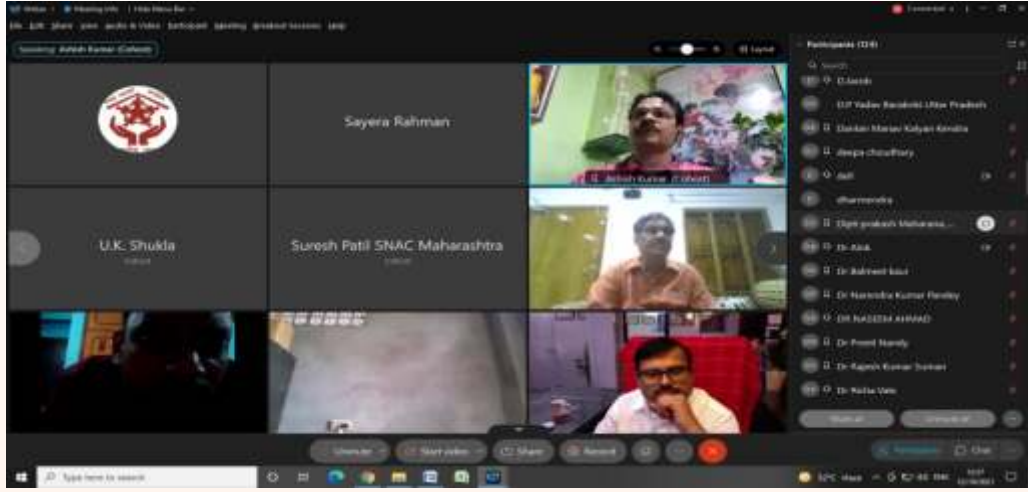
Webex Meeting Info Hide Menu Bar

File Edit Share View Audio & Video Participant Meeting Breakout Sessions Help

Speaking: Ashish Kumar (Cefeot)

Layout

Sayera Rahman

Ashish Kumar (Cefeot)

U.K. Shukla

Suresh Patil SNAC Maharashtra

Participants (124)

Search

D.Jacob

D.P Yadav Barabnki Uttar Pradesh

Danker Manav Kalyan Kendra

deepa choudhary

dell

dharmendra

Dipti prakash Maharana...

Dr Alok

Dr Balmeet kaur

Dr Narendra Kumar Pandey

DR NASEEM AHMAD

Dr Preeti Nandy

Dr Rajesh Kumar Suman

Dr Rolia Vats

Mute all

Unmute all

Unmute

Start video

Share

Record

Participants

Chat

Type here to search

32°C Haze